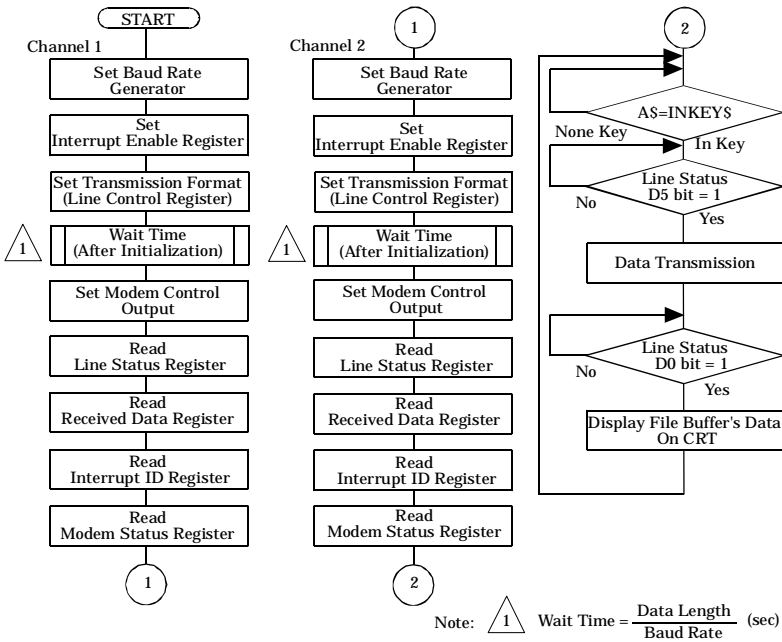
START

Channel 1

Set Baud Rate Generator

Set Interrupt Enable Register

Set Transmission Format (Line Control Register)

1

Wait Time (After Initialization)

Set Modem Control Output

Read Line Status Register

Read Received Data Register

Read Interrupt ID Register

Read Modem Status Register

1

1

Channel 2

Set Baud Rate Generator

Set Interrupt Enable Register

Set Transmission Format (Line Control Register)

1

Wait Time (After Initialization)

Set Modem Control Output

Read Line Status Register

Read Received Data Register

Read Interrupt ID Register

Read Modem Status Register

2

2

A$=INKEY$

None Key

In Key

Line Status D5 bit = 1

No

Yes

Data Transmission

Line Status D0 bit = 1

No

Yes

Display File Buffer's Data On CRT

Note: 1 Wait Time = $\frac{\text{Data Length}}{\text{Baud Rate}}$ (sec)